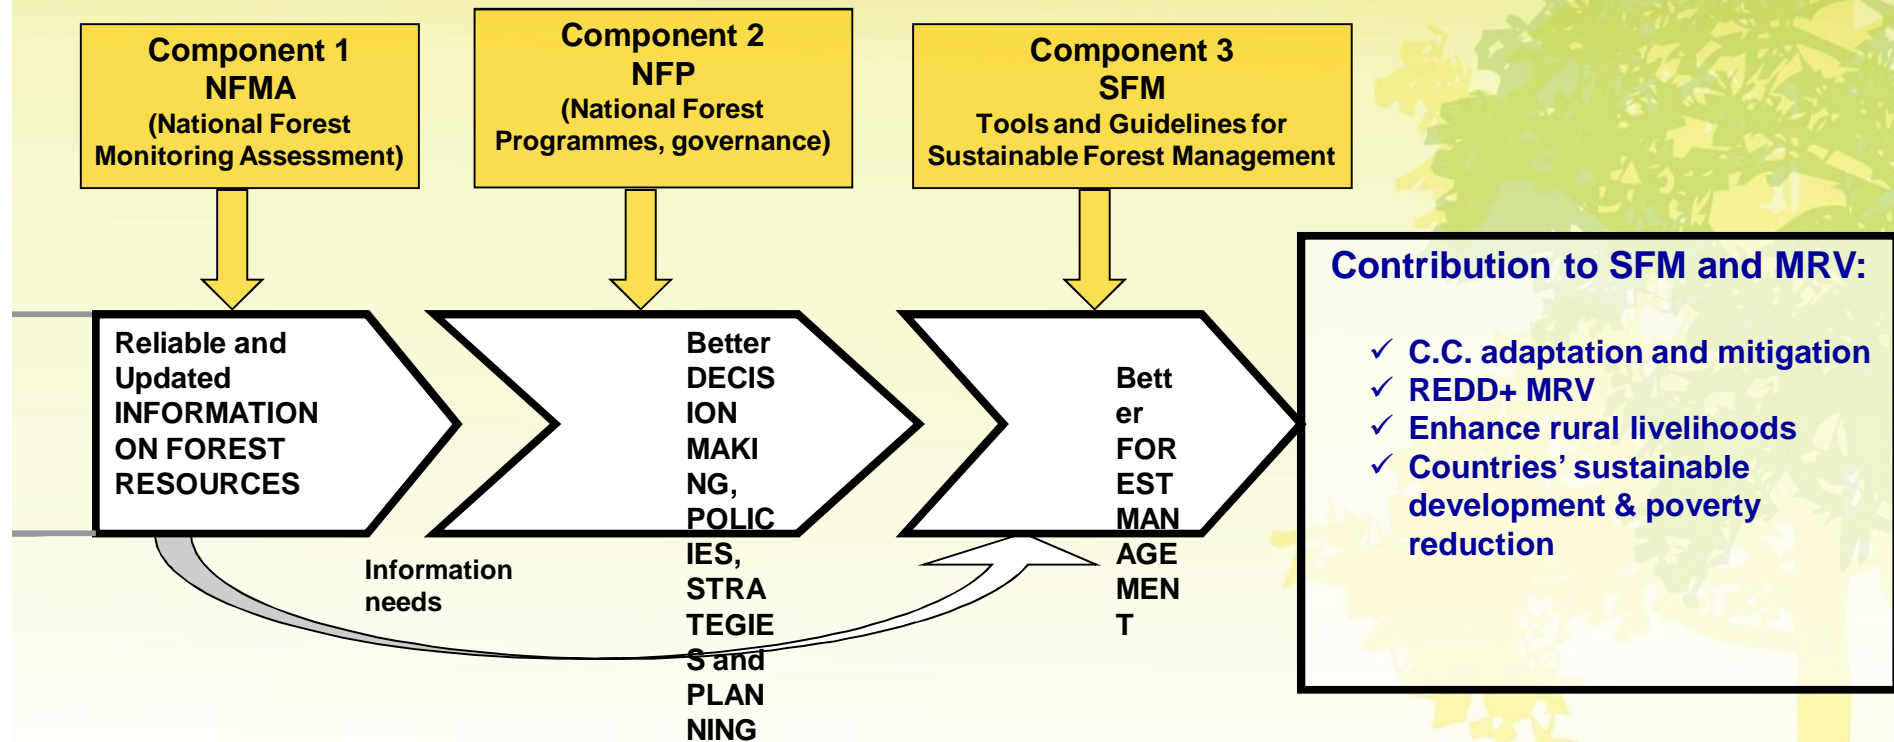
Component 1
NFMA
(National Forest Monitoring Assessment)

Component 2
NFP
(National Forest Programmes, governance)

Component 3
SFM
Tools and Guidelines for Sustainable Forest Management

Reliable and Updated INFORMATION ON FOREST RESOURCES

Better DECISION MAKING, POLICIES, STRATEGIES and PLANNING

Better FOREST MANAGEMENT

Information needs

Contribution to SFM and MRV:

✓ C.C. adaptation and mitigation
✓ REDD+ MRV
✓ Enhance rural livelihoods
✓ Countries' sustainable development & poverty reduction